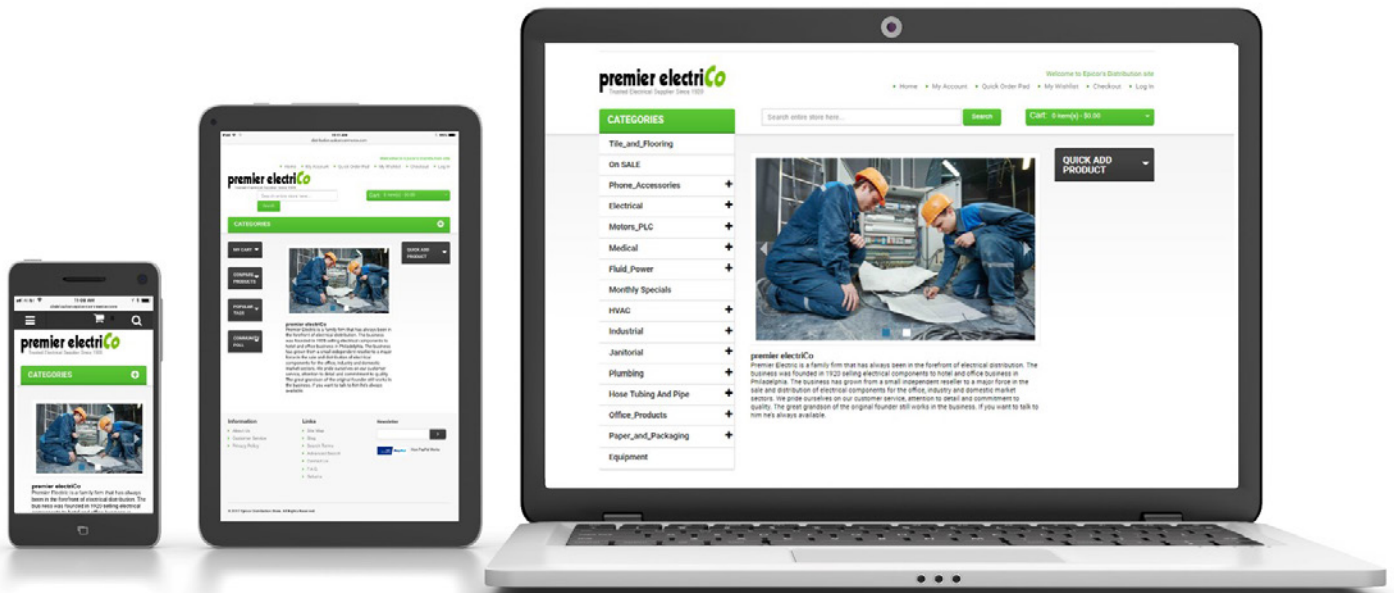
premier electriCo
Trusted Electrical Supplier Since 1920

Welcome to Epicor's Distribution site

Home · My Account · Quick Order Pad · My Wishlist · Checkout · Log In

CATEGORIES

Search entire store here...

Search

Cart: 0 item(s) - $0.00

Tile_and_Flooring
On SALE
Phone_Accessories
Electrical
Motors_PLC
Medical
Fluid_Power
Monthly Specials
HVAC
Industrial
Janitorial
Plumbing
Hose Tubing And Pipe
Office_Products
Paper_and_Packaging
Equipment

QUICK ADD PRODUCT

premier electriCo
Premier Electric is a family firm that has always been in the forefront of electrical distribution. The business was founded in 1920 selling electrical components to hotel and office business in Philadelphia. The business has grown from a small independent reseller to a major force in the sale and distribution of electrical components for the office, industry and domestic market sectors. We pride ourselves on our customer service, attention to detail and commitment to quality. The great grandson of the original founder still works in the business. If you want to talk to him he's always available.

premier electriCo
Trusted Electrical Supplier Since 1920
CATEGORIES
MY CART
COMPARE PRODUCTS
POPULAR TAGS
COMMUNITY POLL
QUICK ADD PRODUCT
Information
Links
Newsletter

premier electriCo
Trusted Electrical Supplier Since 1920
CATEGORIES
premier electriCo
Premier Electric is a family firm that has always been in the forefront of electrical distribution. The business was founded in 1920 selling electrical